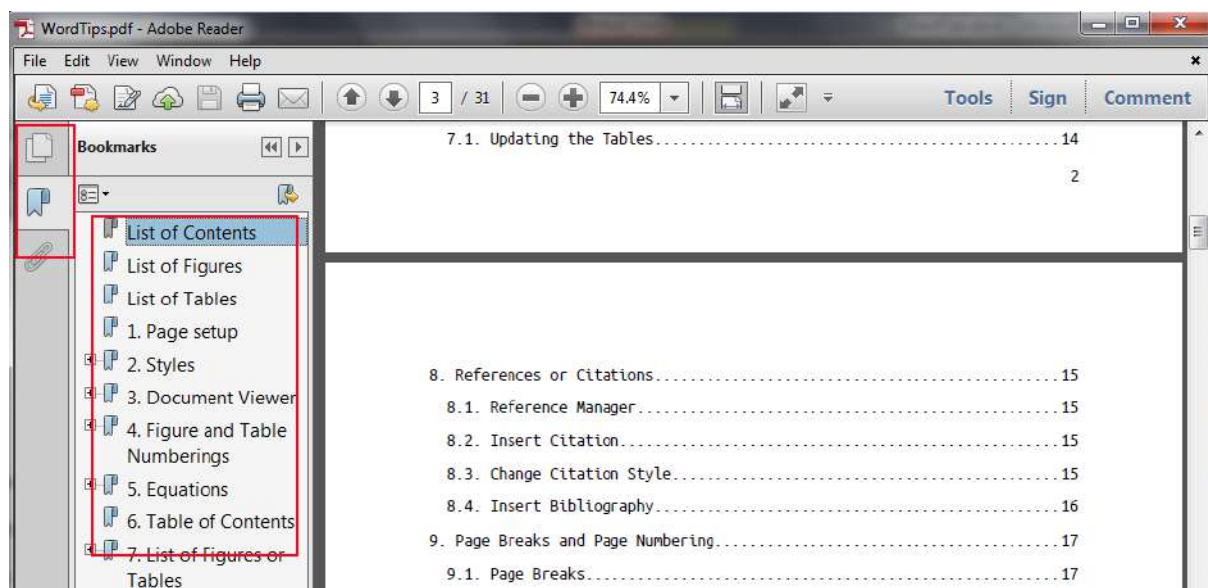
WordTips.pdf - Adobe Reader

File Edit View Window Help

3 / 31 74.4%

Tools Sign Comment

Bookmarks

List of Contents
List of Figures
List of Tables
1. Page setup
2. Styles
3. Document Viewer
4. Figure and Table Numberings
5. Equations
6. Table of Contents
7. List of Figures or Tables

7.1. Updating the Tables....................................................14

2

8. References or Citations....................................................15
8.1. Reference Manager....................................................15
8.2. Insert Citation....................................................15
8.3. Change Citation Style....................................................15
8.4. Insert Bibliography....................................................16
9. Page Breaks and Page Numbering....................................................17
9.1. Page Breaks....................................................17